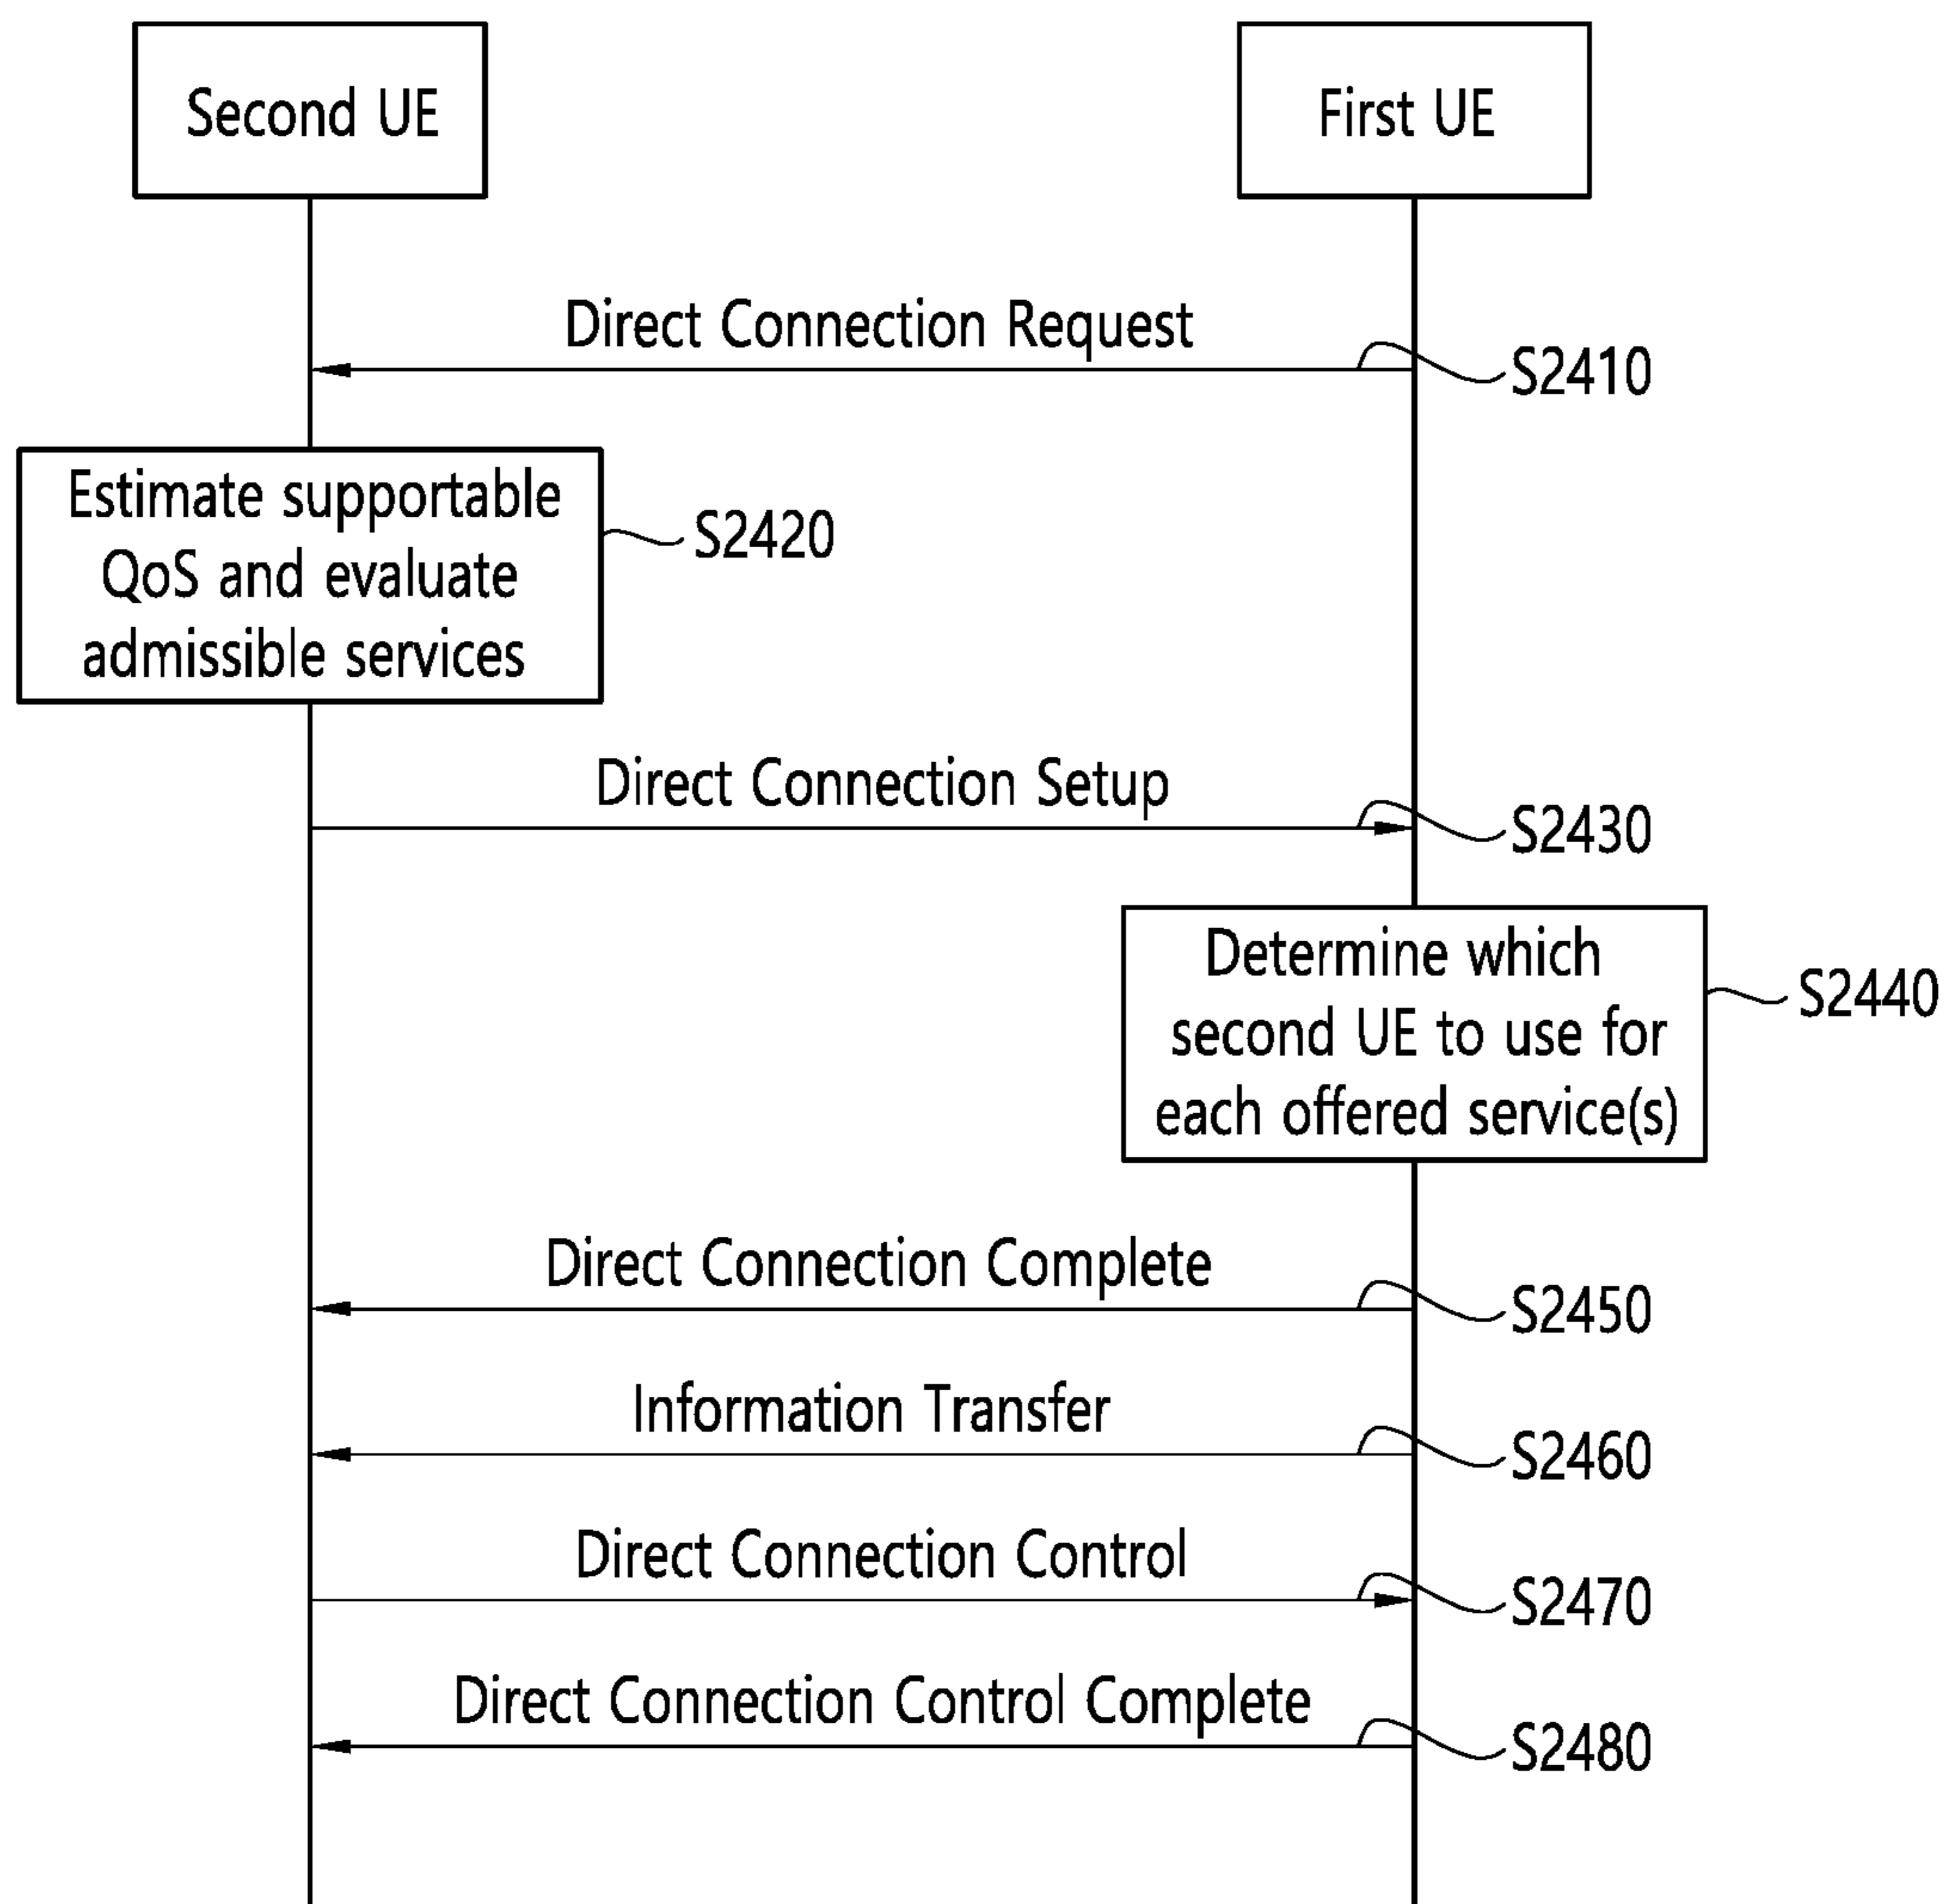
Second UE

First UE

Direct Connection Request

S2410

Estimate supportable QoS and evaluate admissible services

S2420

Direct Connection Setup

S2430

Determine which second UE to use for each offered service(s)

S2440

Direct Connection Complete

S2450

Information Transfer

S2460

Direct Connection Control

S2470

Direct Connection Control Complete

S2480